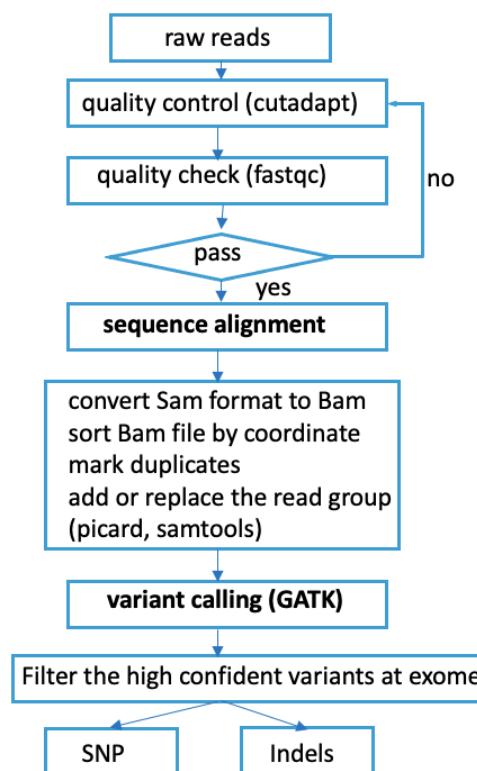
raw reads

quality control (cutadapt)

no

quality check (fastqc)

pass

yes

**sequence alignment**

convert Sam format to Bam
sort Bam file by coordinate
mark duplicates
add or replace the read group
(picard, samtools)

**variant calling (GATK)**

Filter the high confident variants at exome

SNP

Indels